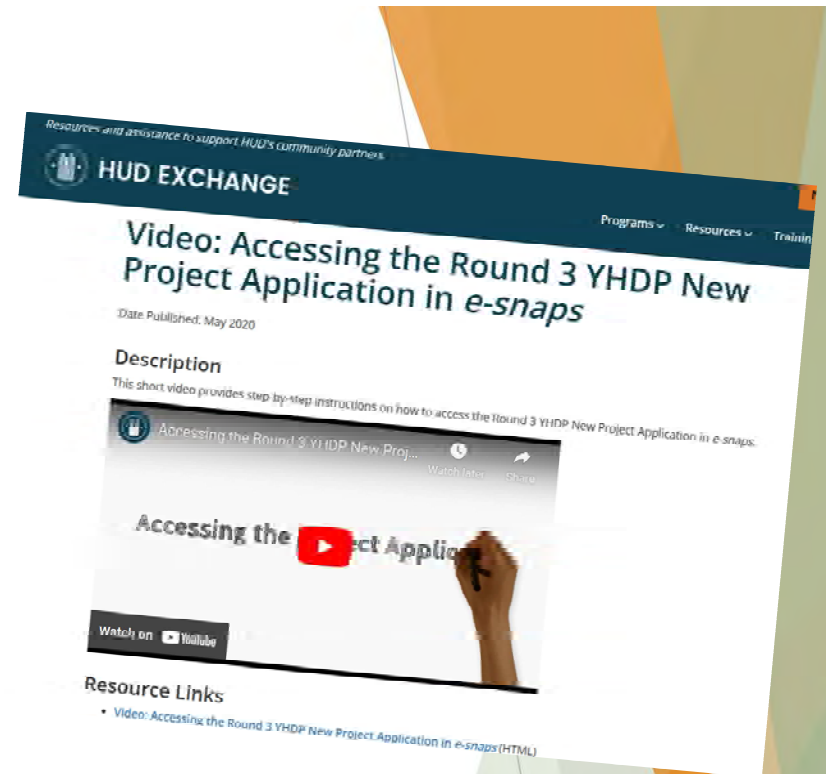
Resources and assistance to support HUD's community partners

HUD EXCHANGE

Programs Resources Trainin

Video: Accessing the Round 3 YHDP New Project Application in *e-snaps*

Date Published: May 2020

Description

This short video provides step-by-step instructions on how to access the Round 3 YHDP New Project Application in *e-snaps*.

Accessing the Round 3 YHDP New Proj...

Watch later Share

Accessing the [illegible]ect Applic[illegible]

Watch on YouTube

Resource Links

• Video: Accessing the Round 3 YHDP New Project Application in *e-snaps* (HTML)